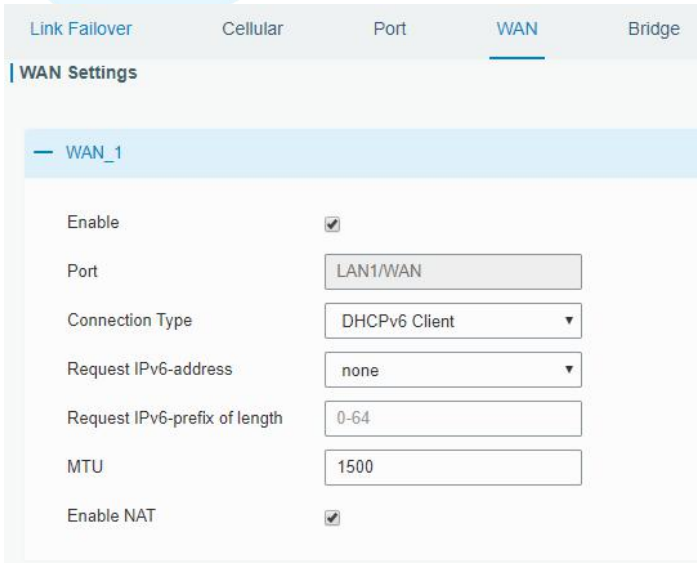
Link Failover Cellular Port WAN Bridge

WAN Settings

— WAN_1

Enable

Port LAN1/WAN

Connection Type DHCPv6 Client

Request IPv6-address none

Request IPv6-prefix of length 0-64

MTU 1500

Enable NAT